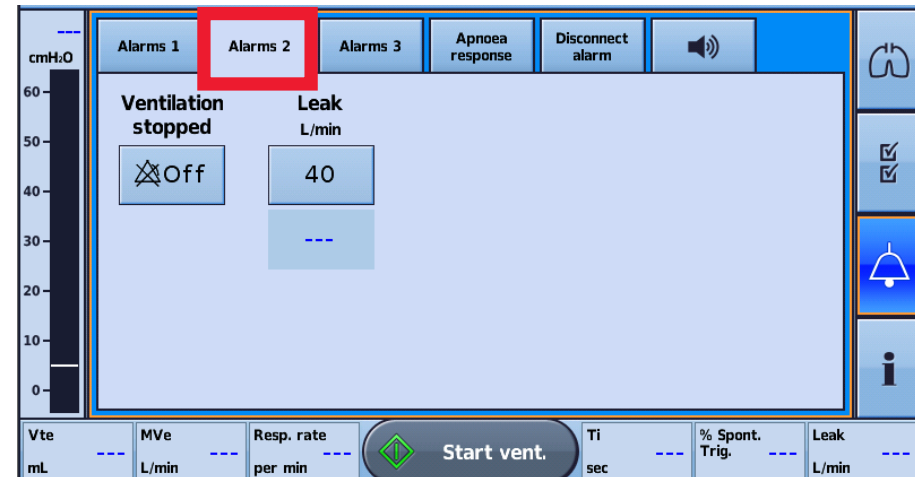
---
cmH₂O
60
50
40
30
20
10
0

Alarms 1
Alarms 2
Alarms 3
Apnoea response
Disconnect alarm

Ventilation stopped
Off

Leak
L/min
40
---

Vte
---
mL

MVe
---
L/min

Resp. rate
---
per min

Start vent.

Ti
---
sec

% Spont. Trig.
---

Leak
---
L/min